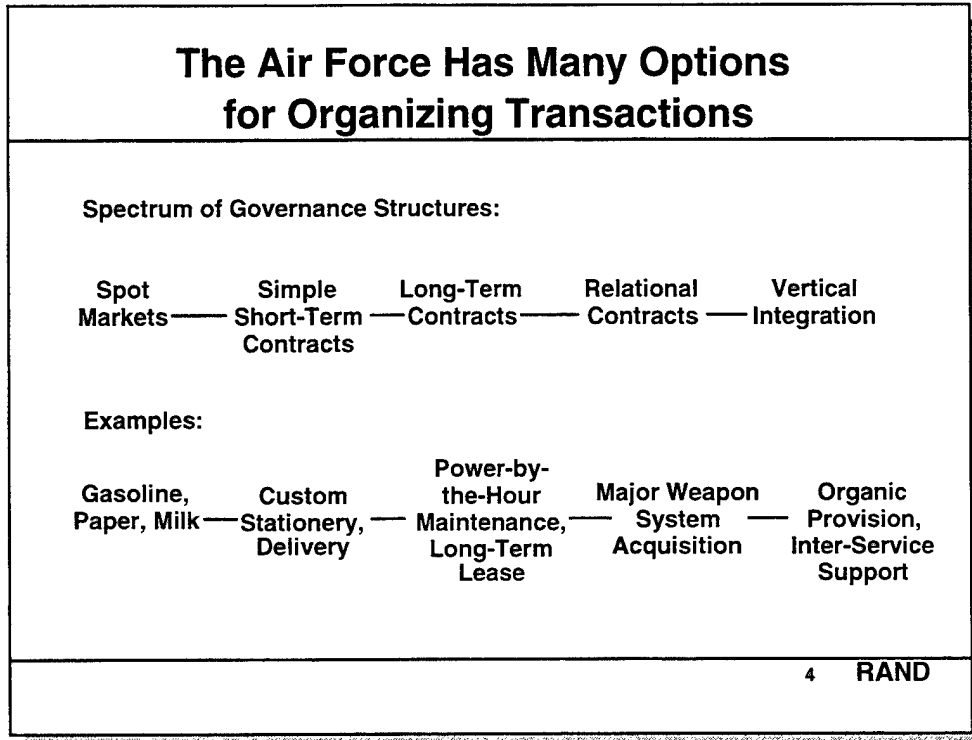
The Air Force Has Many Options for Organizing Transactions

Spectrum of Governance Structures:

Spot Markets — Simple Short-Term Contracts — Long-Term Contracts — Relational Contracts — Vertical Integration

Examples:

Gasoline, Paper, Milk — Custom Stationery, Delivery — Power-by-the-Hour Maintenance, Long-Term Lease — Major Weapon System Acquisition — Organic Provision, Inter-Service Support

4 RAND